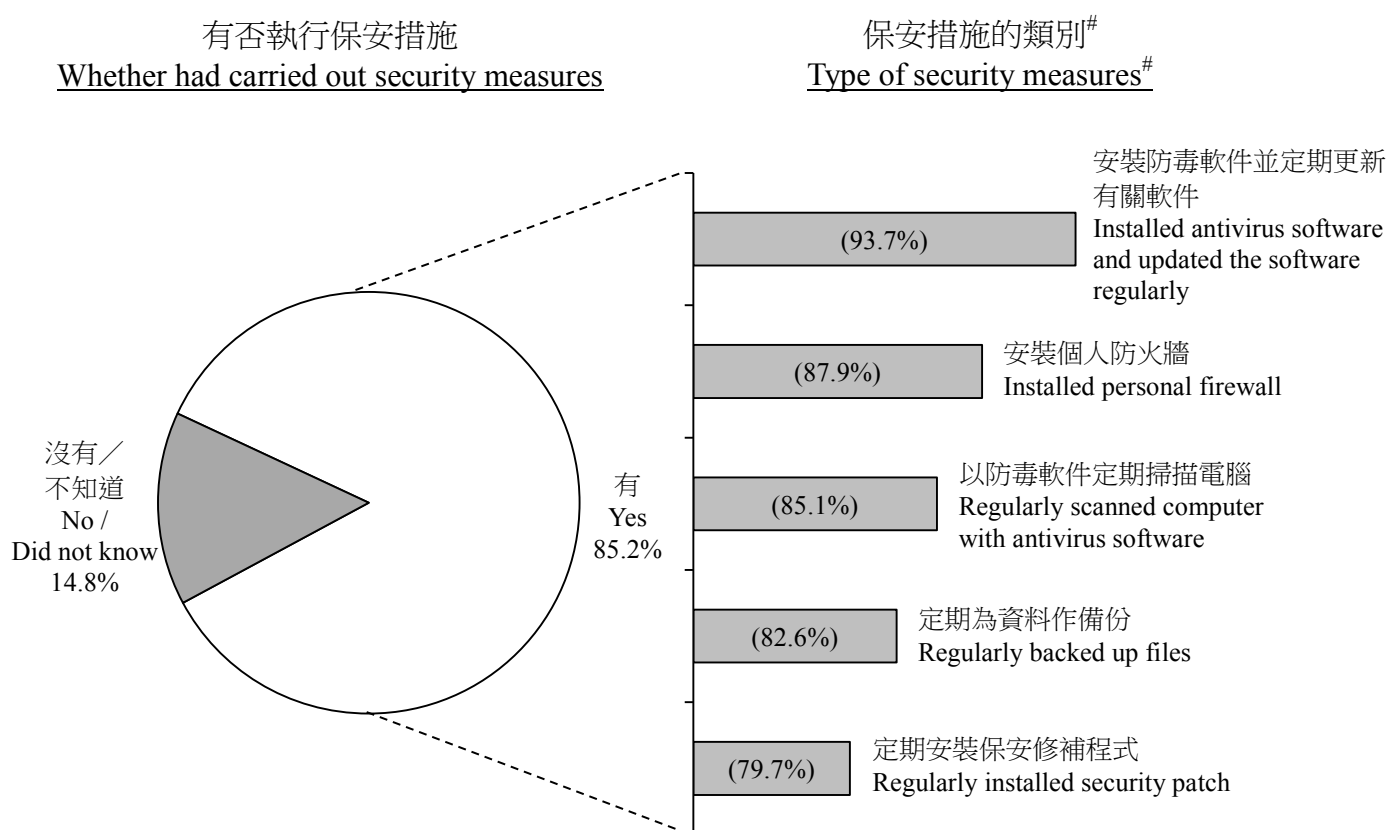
有否執行保安措施
Whether had carried out security measures

沒有／不知道
No / Did not know
14.8%

有
Yes
85.2%

保安措施的類別$^{\#}$
Type of security measures$^{\#}$

(93.7%)
安裝防毒軟件並定期更新有關軟件
Installed antivirus software and updated the software regularly

(87.9%)
安裝個人防火牆
Installed personal firewall

(85.1%)
以防毒軟件定期掃描電腦
Regularly scanned computer with antivirus software

(82.6%)
定期為資料作備份
Regularly backed up files

(79.7%)
定期安裝保安修補程式
Regularly installed security patch